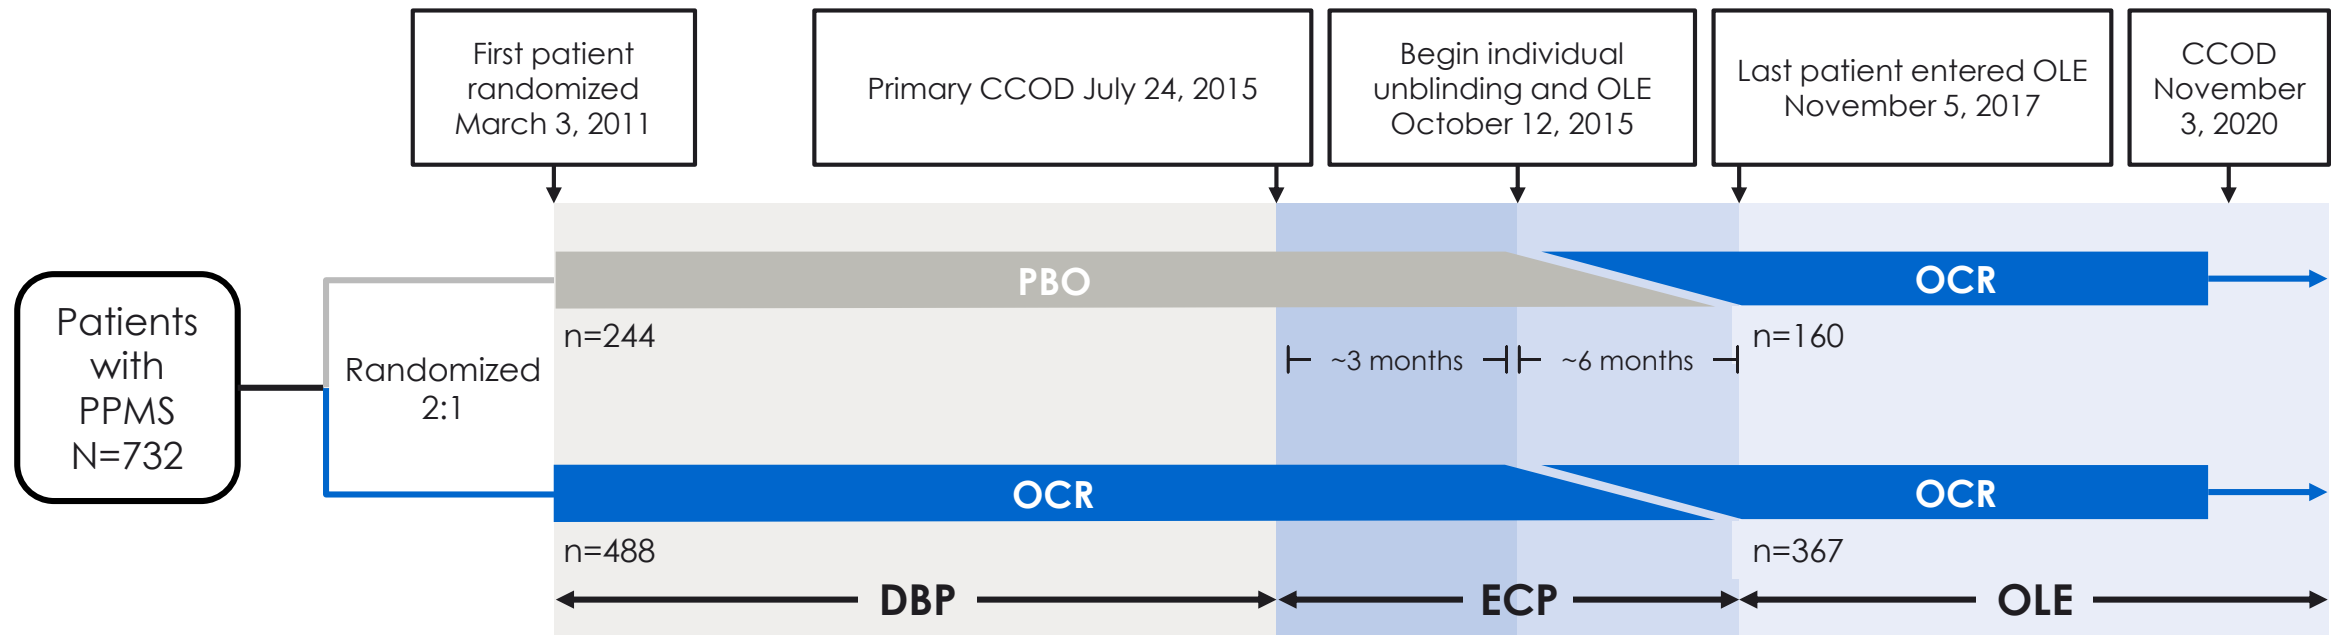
First patient randomized March 3, 2011

Primary CCOD July 24, 2015

Begin individual unblinding and OLE October 12, 2015

Last patient entered OLE November 5, 2017

CCOD November 3, 2020

Patients with PPMS N=732

Randomized 2:1

PBO

n=244

~3 months

~6 months

OCR

n=160

OCR

n=488

OCR

n=367

DBP

ECP

OLE